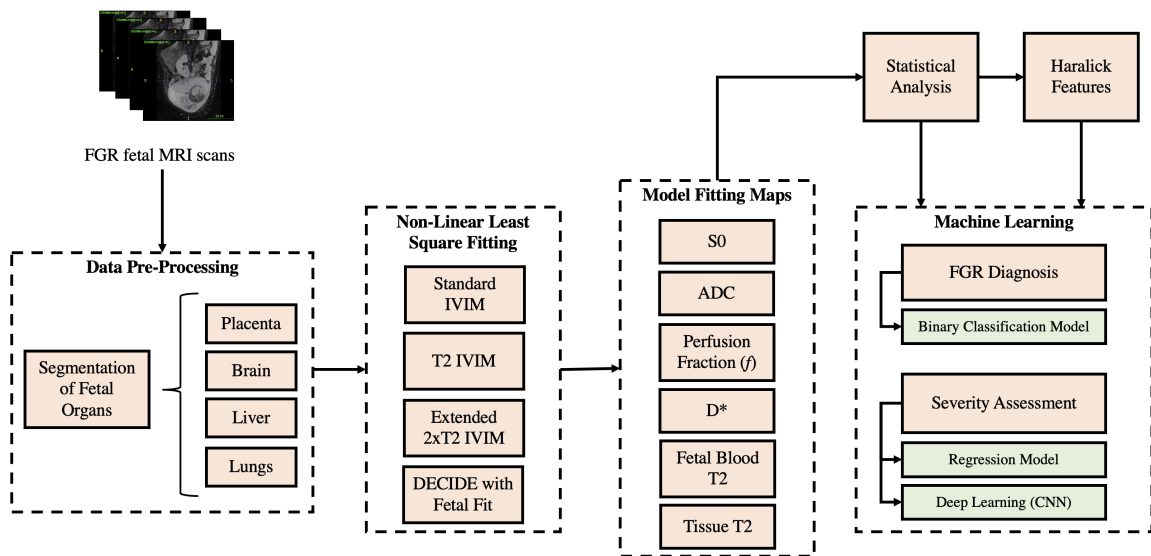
FGR fetal MRI scans

Data Pre-Processing

Segmentation of Fetal Organs

Placenta

Brain

Liver

Lungs

Non-Linear Least Square Fitting

Standard IVIM

T2 IVIM

Extended 2xT2 IVIM

DECIDE with Fetal Fit

Model Fitting Maps

S0

ADC

Perfusion Fraction ($f$)

D*

Fetal Blood T2

Tissue T2

Statistical Analysis

Haralick Features

Machine Learning

FGR Diagnosis

Binary Classification Model

Severity Assessment

Regression Model

Deep Learning (CNN)